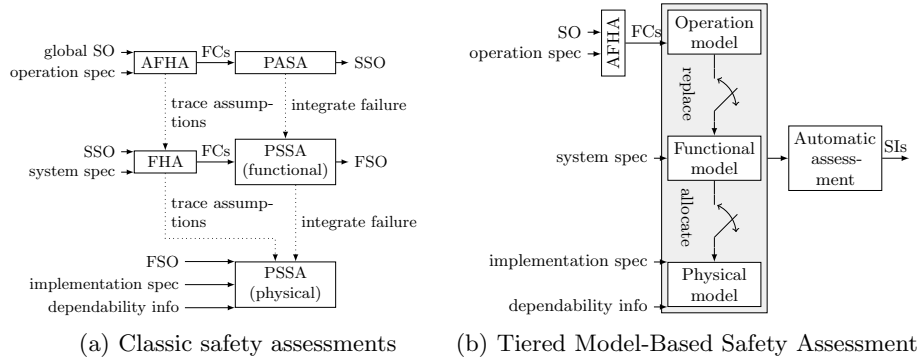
global SO
operation spec
AFHA
FCs
PASA
SSO
trace assumptions
integrate failure
SSO
system spec
FHA
FCs
PSSA (functional)
FSO
trace assumptions
integrate failure
FSO
implementation spec
dependability info
PSSA (physical)

(a) Classic safety assessments

SO
operation spec
AFHA
FCs
Operation model
replace
system spec
Functional model
Automatic assessment
SIs
allocate
implementation spec
Physical model
dependability info

(b) Tiered Model-Based Safety Assessment